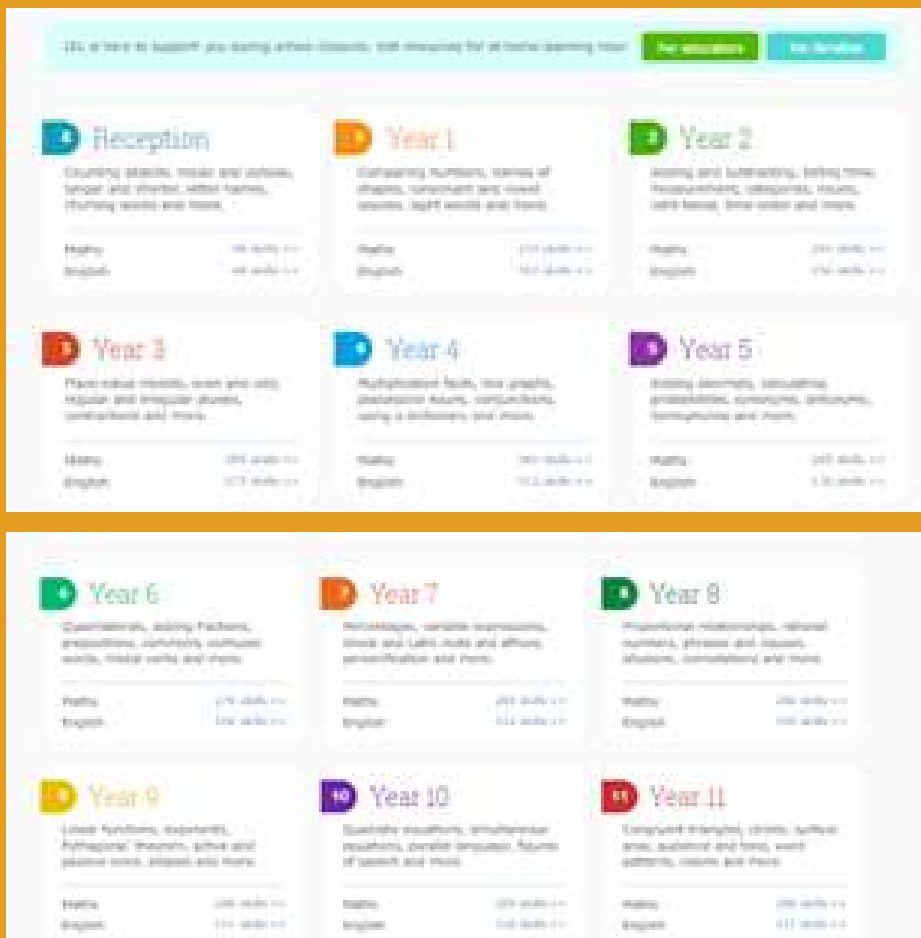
IXL is here to support you during school closures, with resources for at-home learning. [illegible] For educators For families

Reception
Counting objects, inside and outside, longer and shorter, letter names, rhyming words and more.
Maths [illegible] skills >>
English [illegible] skills >>

Year 1
Comparing numbers, names of shapes, consonant and vowel sounds, sight words and more.
Maths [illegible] skills >>
English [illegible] skills >>

Year 2
Adding and subtracting, telling time, measurement, categories, nouns, verb tense, time order and more.
Maths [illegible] skills >>
English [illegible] skills >>

Year 3
Place-value models, even and odd, regular and irregular plurals, contractions and more.
Maths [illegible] skills >>
English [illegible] skills >>

Year 4
Multiplication facts, line graphs, possessive nouns, conjunctions, using a dictionary and more.
Maths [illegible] skills >>
English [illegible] skills >>

Year 5
Adding decimals, calculating probabilities, synonyms, antonyms, homophones and more.
Maths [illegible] skills >>
English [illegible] skills >>

Year 6
Quadrilaterals, adding fractions, prepositions, commonly confused words, modal verbs and more.
Maths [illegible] skills >>
English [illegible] skills >>

Year 7
Percentages, variable expressions, Greek and Latin roots and affixes, personification and more.
Maths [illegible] skills >>
English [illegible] skills >>

Year 8
Proportional relationships, rational numbers, phrases and clauses, allusions, connotations and more.
Maths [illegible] skills >>
English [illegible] skills >>

Year 9
Linear functions, exponents, Pythagoras' theorem, active and passive voice, ellipses and more.
Maths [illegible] skills >>
English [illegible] skills >>

Year 10
Quadratic equations, simultaneous equations, parallel language, figures of speech and more.
Maths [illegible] skills >>
English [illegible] skills >>

Year 11
Congruent triangles, circles, surface area, audience and tone, word patterns, idioms and more.
Maths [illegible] skills >>
English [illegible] skills >>